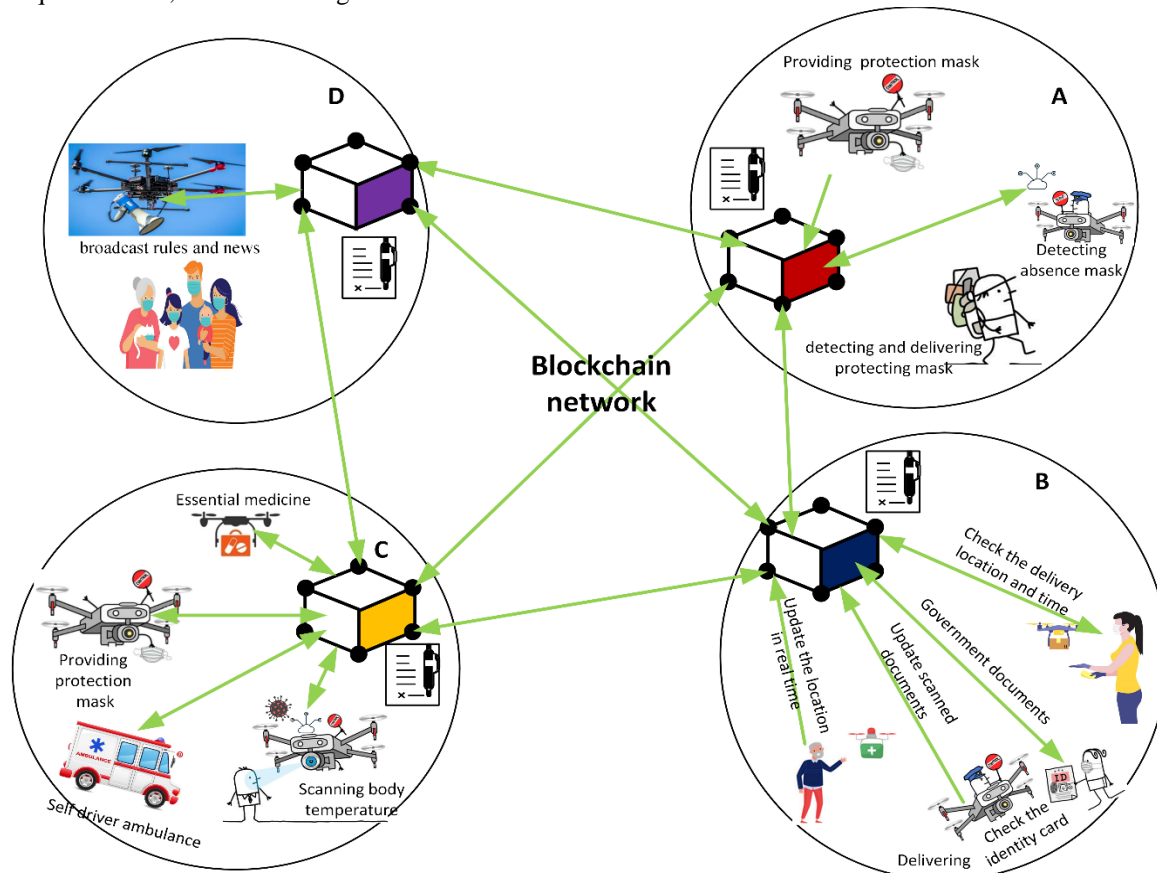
D

broadcast rules and news

Providing protection mask

A

Detecting absence mask

detecting and delivering protecting mask

Blockchain network

B

Check the delivery location and time

Government documents

Update scanned documents

Update the location in real time

Check the identity card

ID

Delivering

Essential medicine

C

Providing protection mask

Scanning body temperature

Self driver ambulance

AMBULANCE